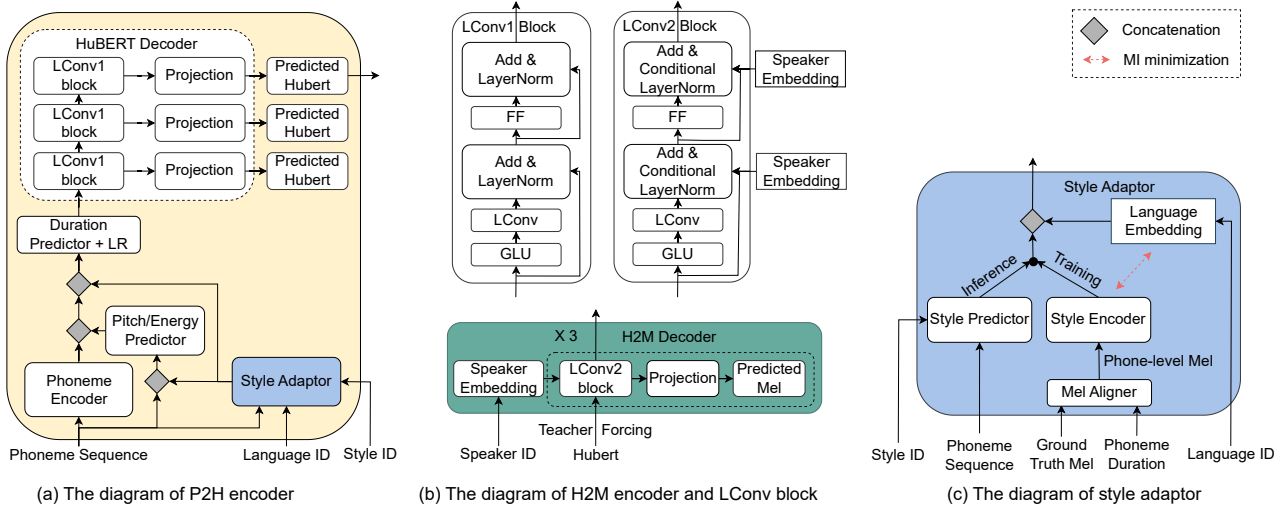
HuBERT Decoder

LConv1 block

Projection

Predicted Hubert

LConv1 block

Projection

Predicted Hubert

LConv1 block

Projection

Predicted Hubert

Duration Predictor + LR

Pitch/Energy Predictor

Phoneme Encoder

Style Adaptor

Phoneme Sequence

Language ID

Style ID

(a) The diagram of P2H encoder

LConv1 Block

Add & LayerNorm

FF

Add & LayerNorm

LConv

GLU

LConv2 Block

Add & Conditional LayerNorm

Speaker Embedding

FF

Add & Conditional LayerNorm

Speaker Embedding

LConv

GLU

X 3

H2M Decoder

Speaker Embedding

LConv2 block

Projection

Predicted Mel

Teacher Forcing

Speaker ID

Hubert

(b) The diagram of H2M encoder and LConv block

Concatenation

MI minimization

Style Adaptor

Language Embedding

Inference

Training

Style Predictor

Style Encoder

Phone-level Mel

Mel Aligner

Style ID

Phoneme Sequence

Ground Truth Mel

Phoneme Duration

Language ID

(c) The diagram of style adaptor